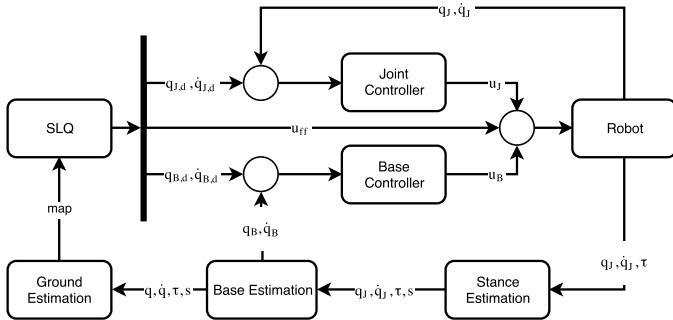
$q_J, \dot{q}_J$

$q_{J,d}, \dot{q}_{J,d}$

Joint Controller

$u_J$

SLQ

$u_{ff}$

Robot

$q_{B,d}, \dot{q}_{B,d}$

Base Controller

$u_B$

map

$q_B, \dot{q}_B$

Ground Estimation

$q, \dot{q}, \tau, s$

Base Estimation

$q_J, \dot{q}_J, \tau, s$

Stance Estimation

$q_J, \dot{q}_J, \tau$